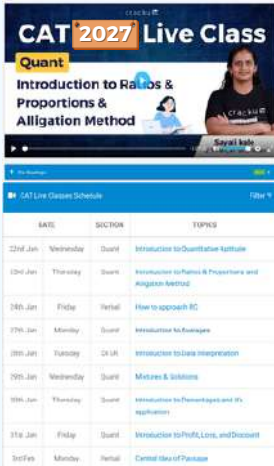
cracku

CAT 2027 Live Class

Quant

Introduction to Ratios & Proportions & Alligation Method

Sayali kale

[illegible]

CAT Live Classes Schedule

Filter

| DATE | | SECTION | TOPICS |
|---|---|---|---|
| 22nd Jan | Wednesday | Quant | Introduction to Quantitative Aptitude |
| 23rd Jan | Thursday | Quant | Introduction to Ratios & Proportions and Alligation Method |
| 24th Jan | Friday | Verbal | How to approach RC |
| 27th Jan | Monday | Quant | Introduction to Averages |
| 28th Jan | Tuesday | DI LR | Introduction to Data Interpretation |
| 29th Jan | Wednesday | Quant | Mixtures & Solutions |
| 30th Jan | Thursday | Quant | Introduction to Percentages and it's application |
| 31st Jan | Friday | Quant | Introduction to Profit, Loss, and Discount |
| 3rd Feb | Monday | Verbal | Central idea of Passage |